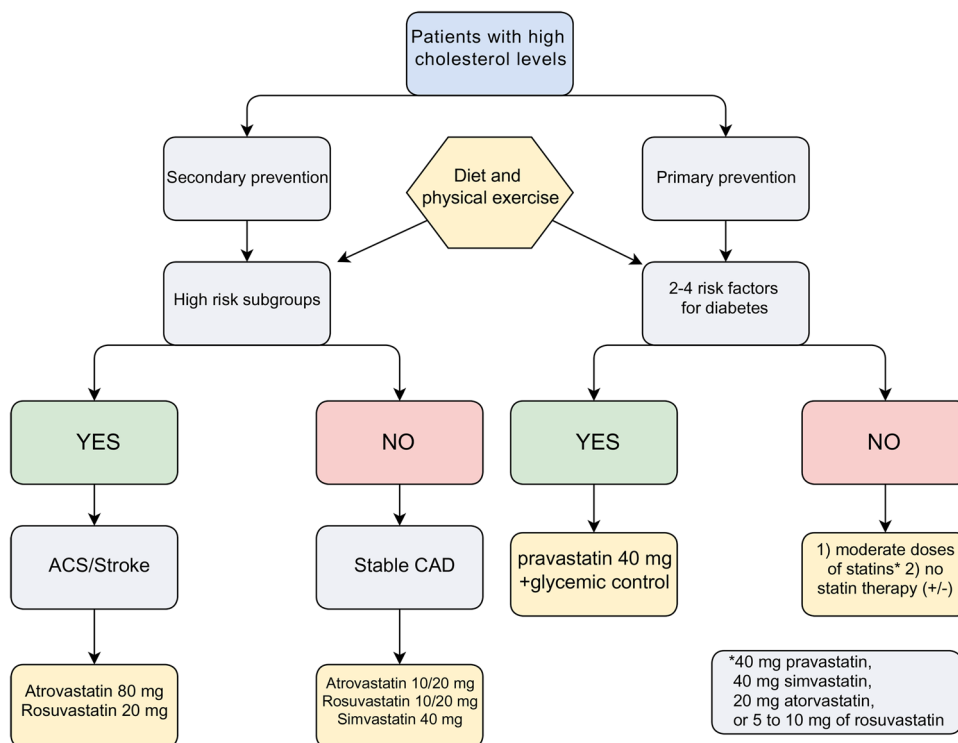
Patients with high cholesterol levels

Secondary prevention

Diet and physical exercise

Primary prevention

High risk subgroups

2-4 risk factors for diabetes

YES

NO

YES

NO

ACS/Stroke

Stable CAD

pravastatin 40 mg +glycemic control

1) moderate doses of statins* 2) no statin therapy (+/-)

Atrovastatin 80 mg
Rosuvastatin 20 mg

Atrovastatin 10/20 mg
Rosuvastatin 10/20 mg
Simvastatin 40 mg

*40 mg pravastatin, 40 mg simvastatin, 20 mg atorvastatin, or 5 to 10 mg of rosuvastatin